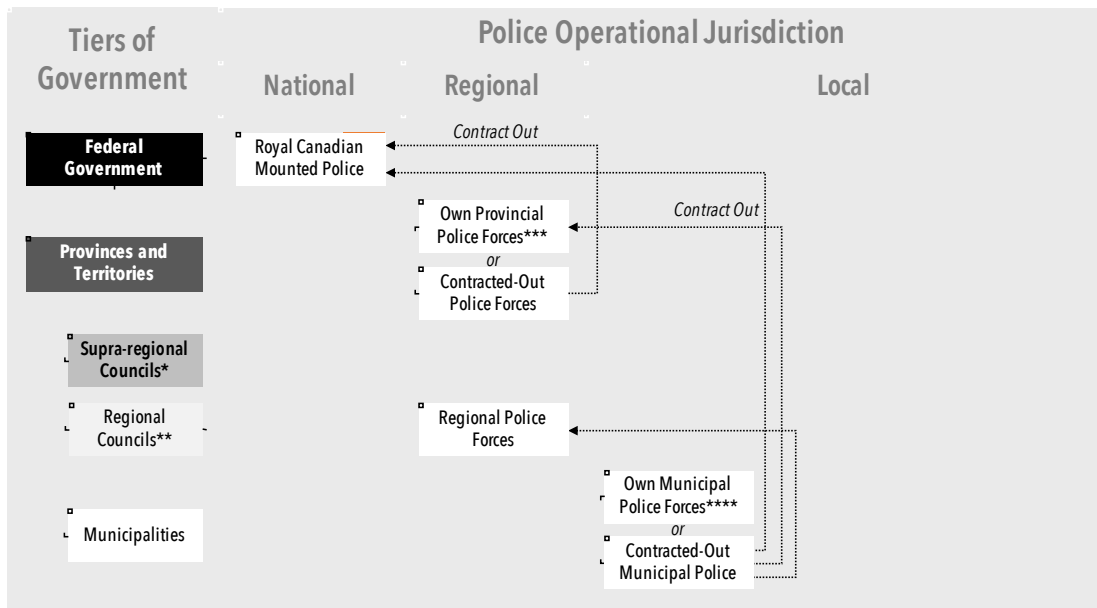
Tiers of Government

Police Operational Jurisdiction

National

Regional

Local

Federal Government

Provinces and Territories

Supra-regional Councils*

Regional Councils**

Municipalities

Royal Canadian Mounted Police

Contract Out

Own Provincial Police Forces***

or

Contracted-Out Police Forces

Contract Out

Regional Police Forces

Own Municipal Police Forces****

or

Contracted-Out Municipal Police